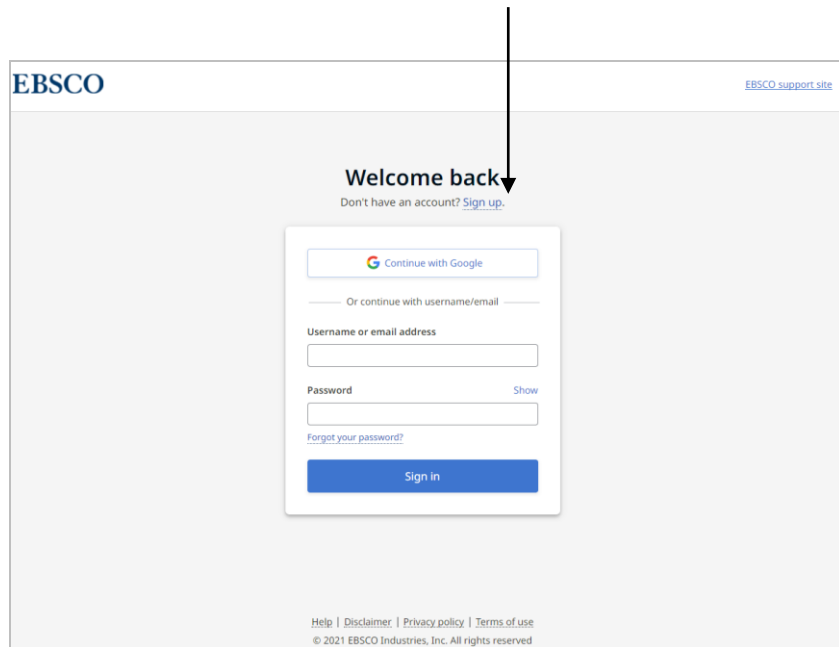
EBSCO

EBSCO support site

Welcome back

Don't have an account? Sign up.

G Continue with Google

Or continue with username/email

Username or email address

Password

Show

Forgot your password?

Sign in

Help | Disclaimer | Privacy policy | Terms of use

© 2021 EBSCO Industries, Inc. All rights reserved